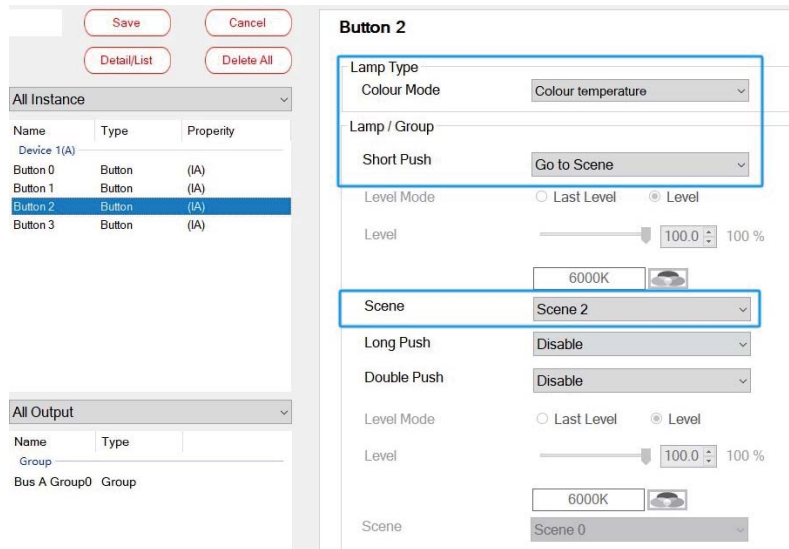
Save
Cancel
Detail/List
Delete All
All Instance

| Name | Type | Property |
|---|---|---|
| Device 1(A) | | |
| Button 0 | Button | (IA) |
| Button 1 | Button | (IA) |
| Button 2 | Button | (IA) |
| Button 3 | Button | (IA) |

All Output

| Name | Type |
|---|---|
| Group | |
| Bus A Group0 | Group |

Button 2

Lamp Type
Colour Mode
Colour temperature
Lamp / Group
Short Push
Go to Scene
Level Mode
Last Level
Level
Level
100.0
100 %
6000K
Scene
Scene 2
Long Push
Disable
Double Push
Disable
Level Mode
Last Level
Level
Level
100.0
100 %
6000K
Scene
Scene 0